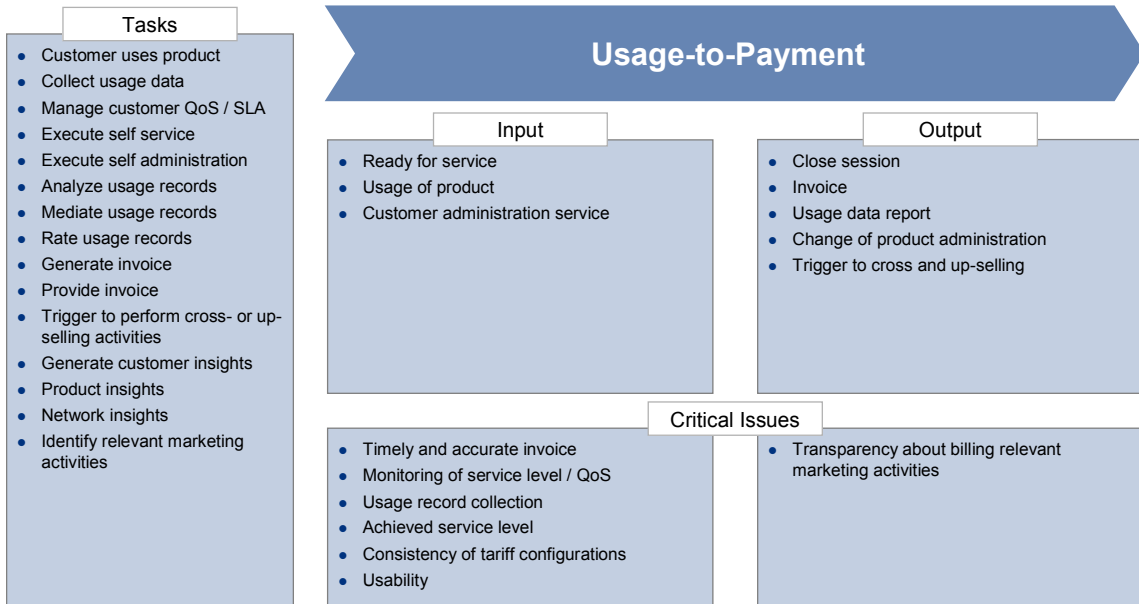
Tasks

- Customer uses product
- Collect usage data
- Manage customer QoS / SLA
- Execute self service
- Execute self administration
- Analyze usage records
- Mediate usage records
- Rate usage records
- Generate invoice
- Provide invoice
- Trigger to perform cross- or up-selling activities
- Generate customer insights
- Product insights
- Network insights
- Identify relevant marketing activities

Usage-to-Payment

Input

- Ready for service
- Usage of product
- Customer administration service

Output

- Close session
- Invoice
- Usage data report
- Change of product administration
- Trigger to cross and up-selling

Critical Issues

- Timely and accurate invoice
- Monitoring of service level / QoS
- Usage record collection
- Achieved service level
- Consistency of tariff configurations
- Usability

- Transparency about billing relevant marketing activities